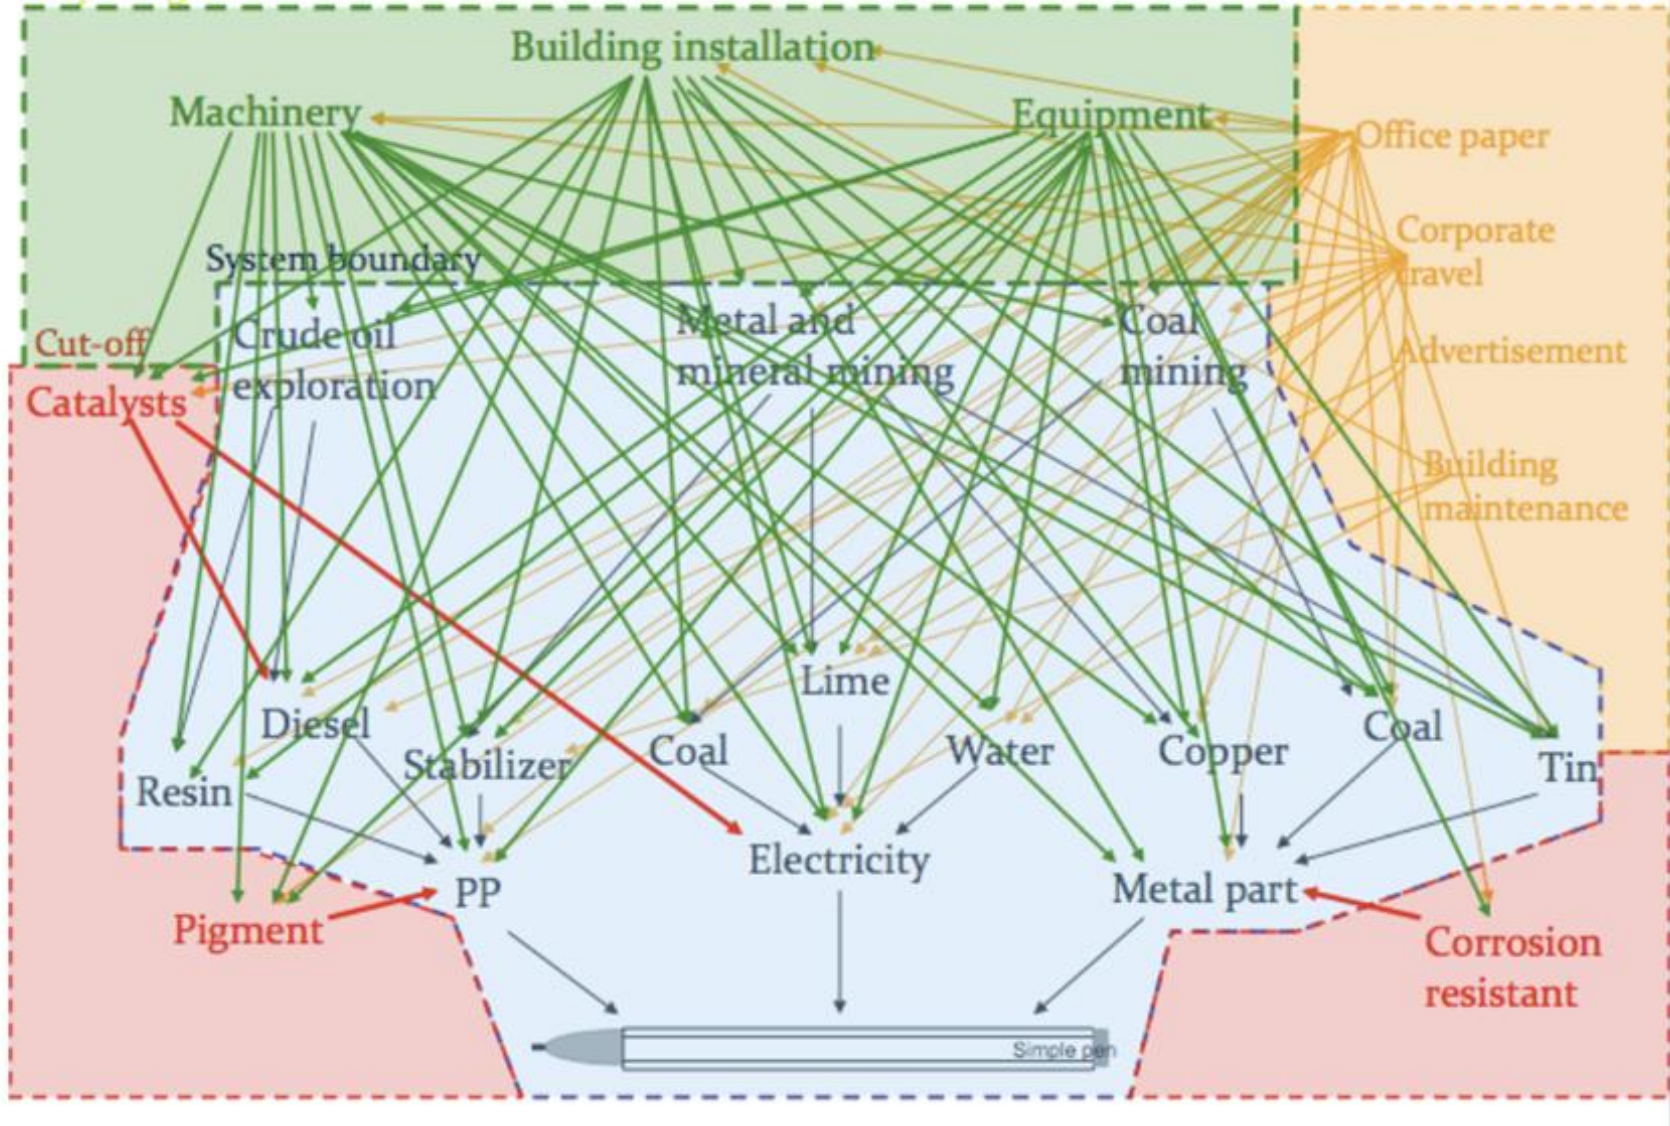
Building installation
Machinery
Equipment
Office paper
Corporate travel
Advertisement
Building maintenance
System boundary
Cut-off
Catalysts
Crude oil exploration
Metal and mineral mining
Coal mining
Diesel
Lime
Resin
Stabilizer
Coal
Water
Copper
Coal
Tin
PP
Electricity
Metal part
Pigment
Corrosion resistant
Simple pen